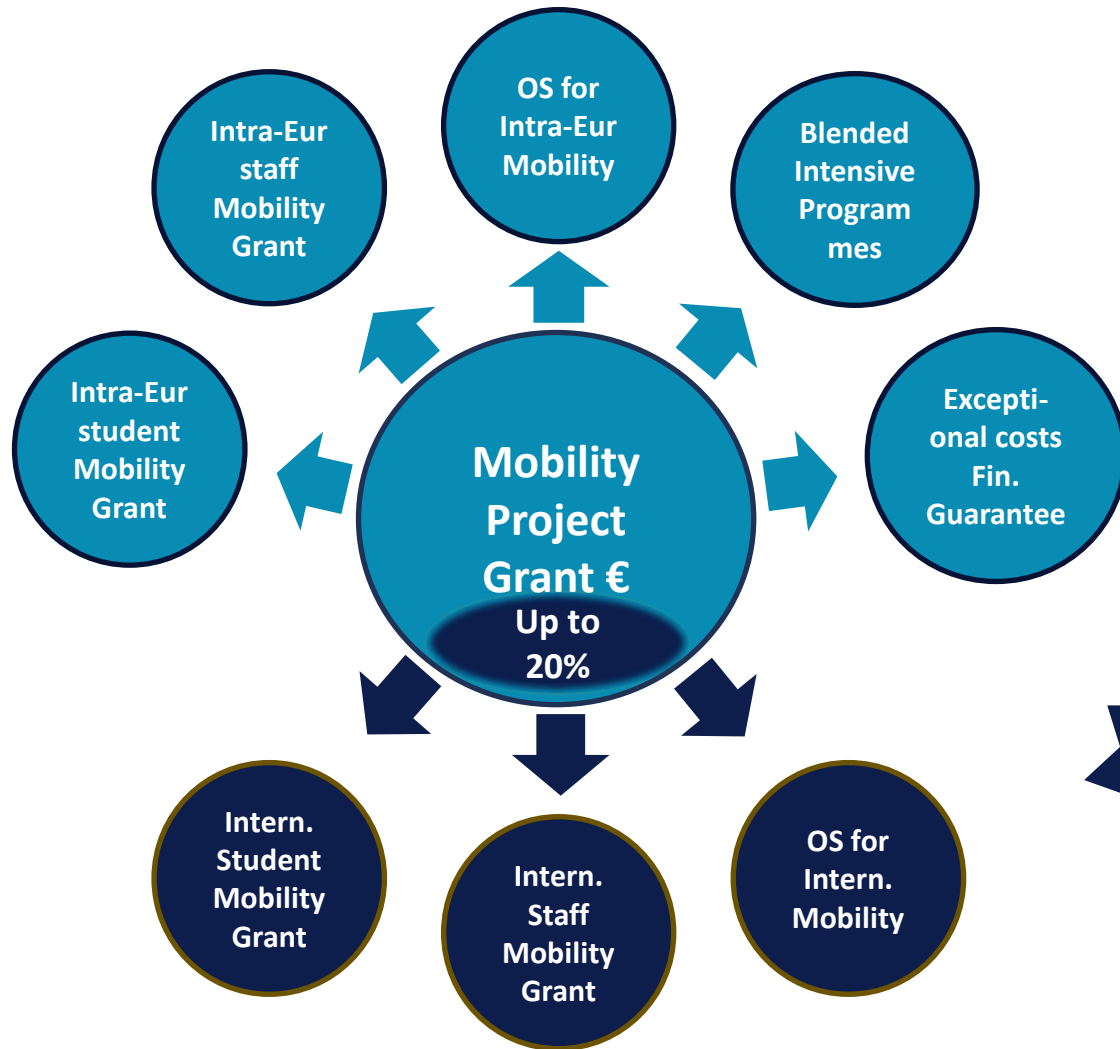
Mobility Project Grant €

Up to 20%

Intra-Eur staff Mobility Grant

OS for Intra-Eur Mobility

Blended Intensive Programmes

Intra-Eur student Mobility Grant

Exceptional costs Fin. Guarantee

Intern. Student Mobility Grant

Intern. Staff Mobility Grant

OS for Intern. Mobility